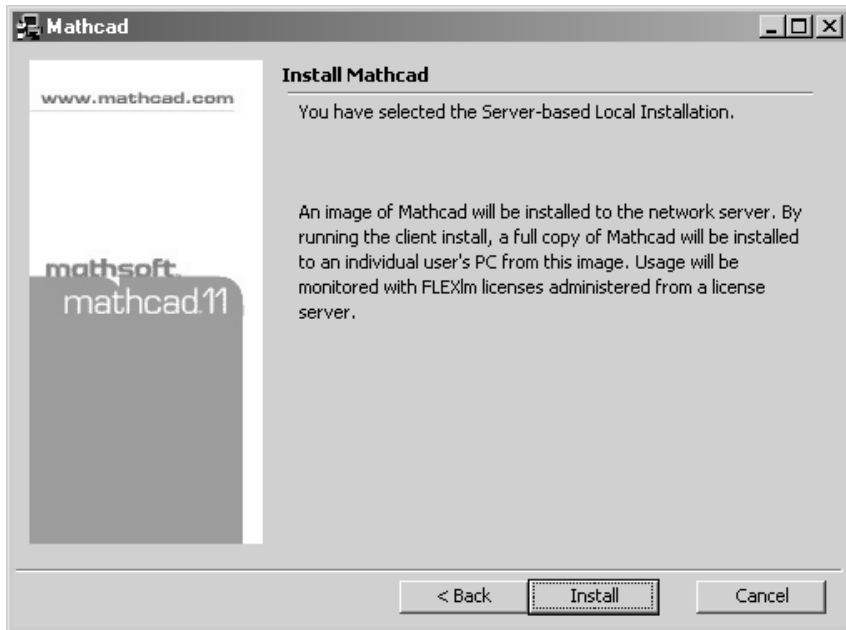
Mathcad

www.mathcad.com

mathsoft.
mathcad11

Install Mathcad

You have selected the Server-based Local Installation.

An image of Mathcad will be installed to the network server. By running the client install, a full copy of Mathcad will be installed to an individual user's PC from this image. Usage will be monitored with FLEXlm licenses administered from a license server.

< Back
Install
Cancel